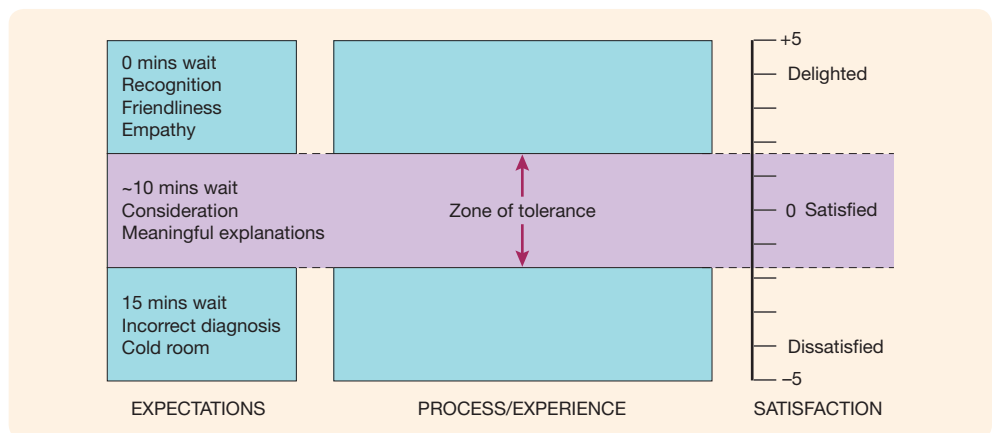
0 mins wait
Recognition
Friendliness
Empathy

~10 mins wait
Consideration
Meaningful explanations

15 mins wait
Incorrect diagnosis
Cold room

Zone of tolerance

+5
Delighted
0 Satisfied
Dissatisfied
−5

EXPECTATIONS

PROCESS/EXPERIENCE

SATISFACTION